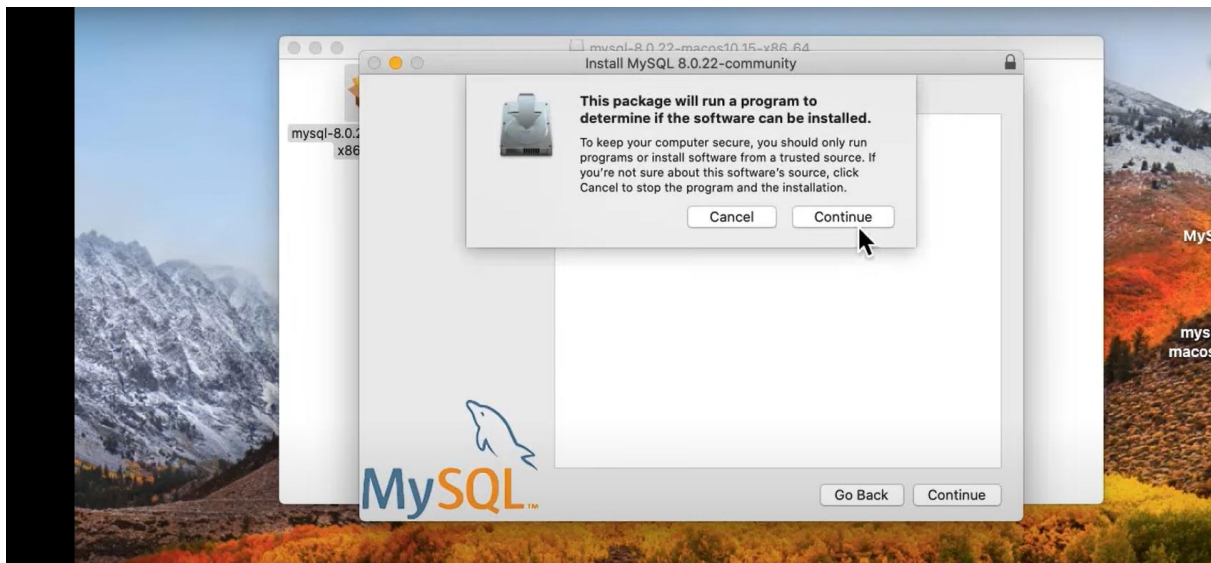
mysql-8.0.22-macos10.15-x86_64

mysql-8.0.2
x86

Install MySQL 8.0.22-community

This package will run a program to determine if the software can be installed.

To keep your computer secure, you should only run programs or install software from a trusted source. If you're not sure about this software's source, click Cancel to stop the program and the installation.

Cancel Continue

MySQL

Go Back Continue

MyS

mys
macos